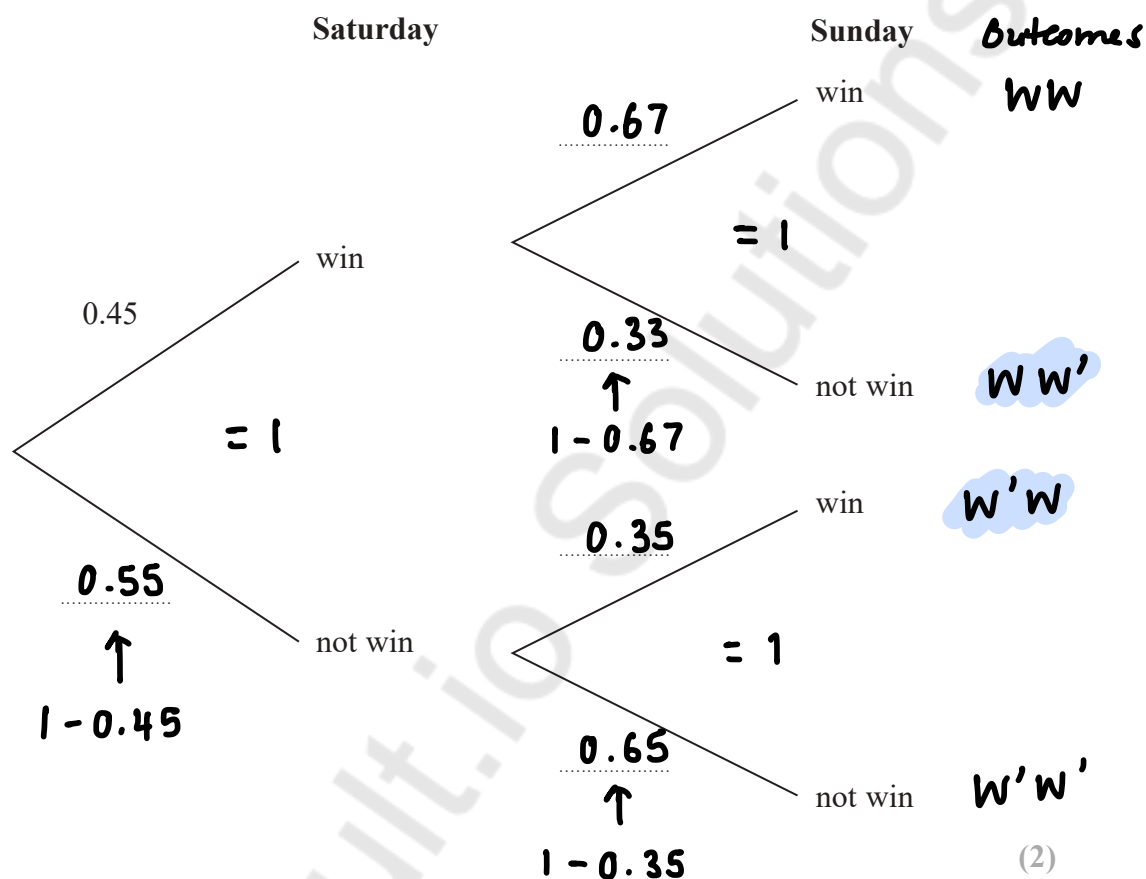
Saturday

Sunday

Outcomes

0.67

win

WW

= 1

win

0.45

0.33

↑

1 - 0.67

not win

WW'

= 1

win

W'W

0.35

0.55

↑

1 - 0.45

not win

= 1

0.65

↑

1 - 0.35

not win

W'W'

(2)

Mr.Bult.io Solutions